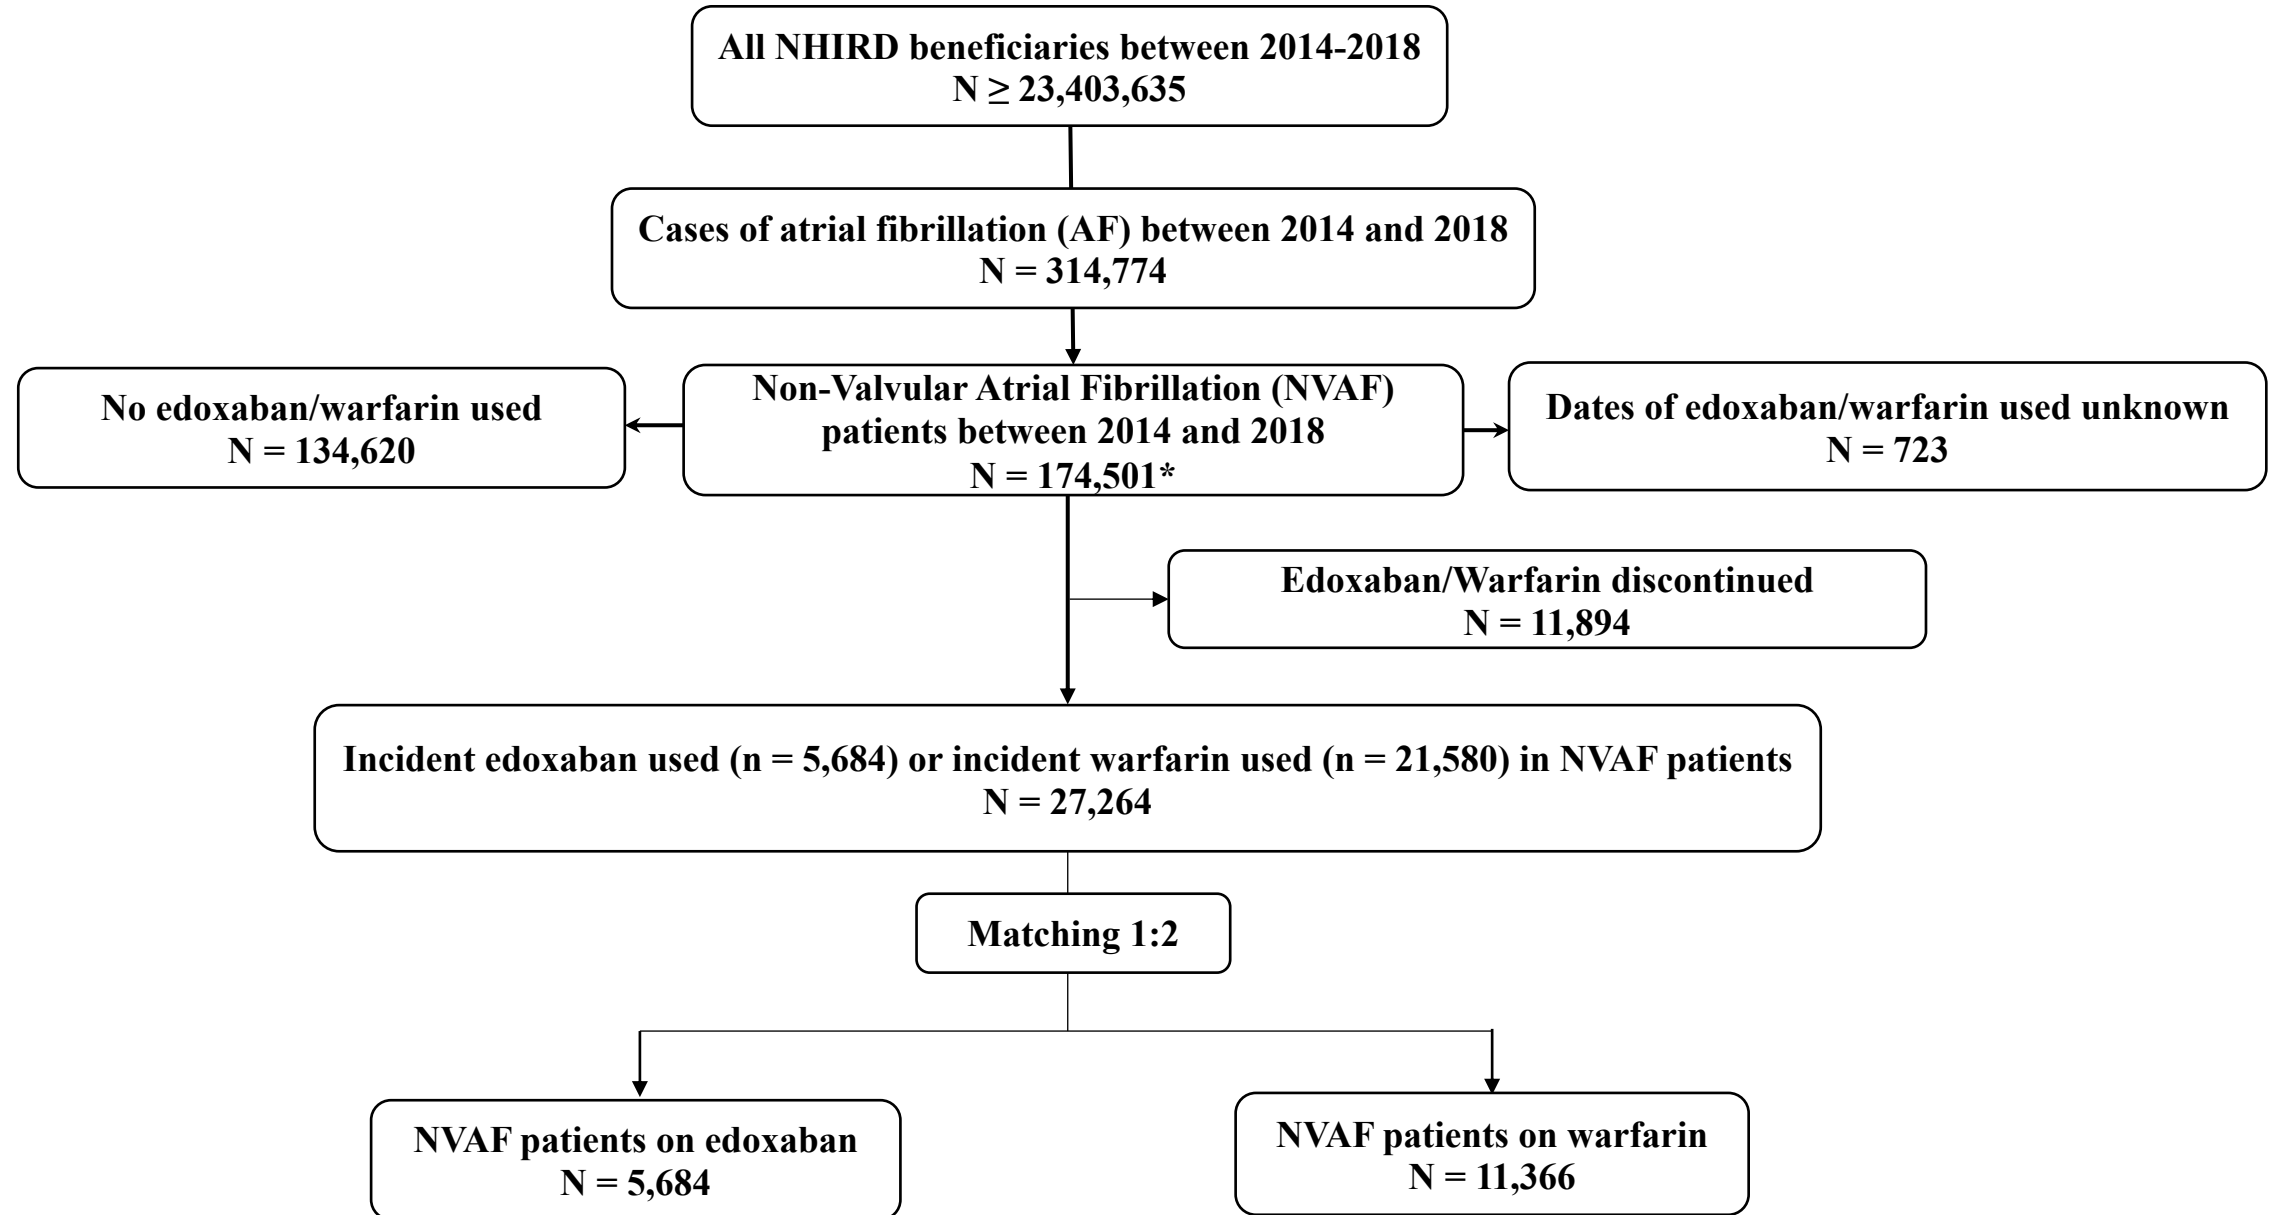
All NHIRD beneficiaries between 2014-2018
N ≥ 23,403,635

Cases of atrial fibrillation (AF) between 2014 and 2018
N = 314,774

No edoxaban/warfarin used
N = 134,620

Non-Valvular Atrial Fibrillation (NVAF) patients between 2014 and 2018
N = 174,501*

Dates of edoxaban/warfarin used unknown
N = 723

Edoxaban/Warfarin discontinued
N = 11,894

Incident edoxaban used (n = 5,684) or incident warfarin used (n = 21,580) in NVAF patients
N = 27,264

Matching 1:2

NVAF patients on edoxaban
N = 5,684

NVAF patients on warfarin
N = 11,366